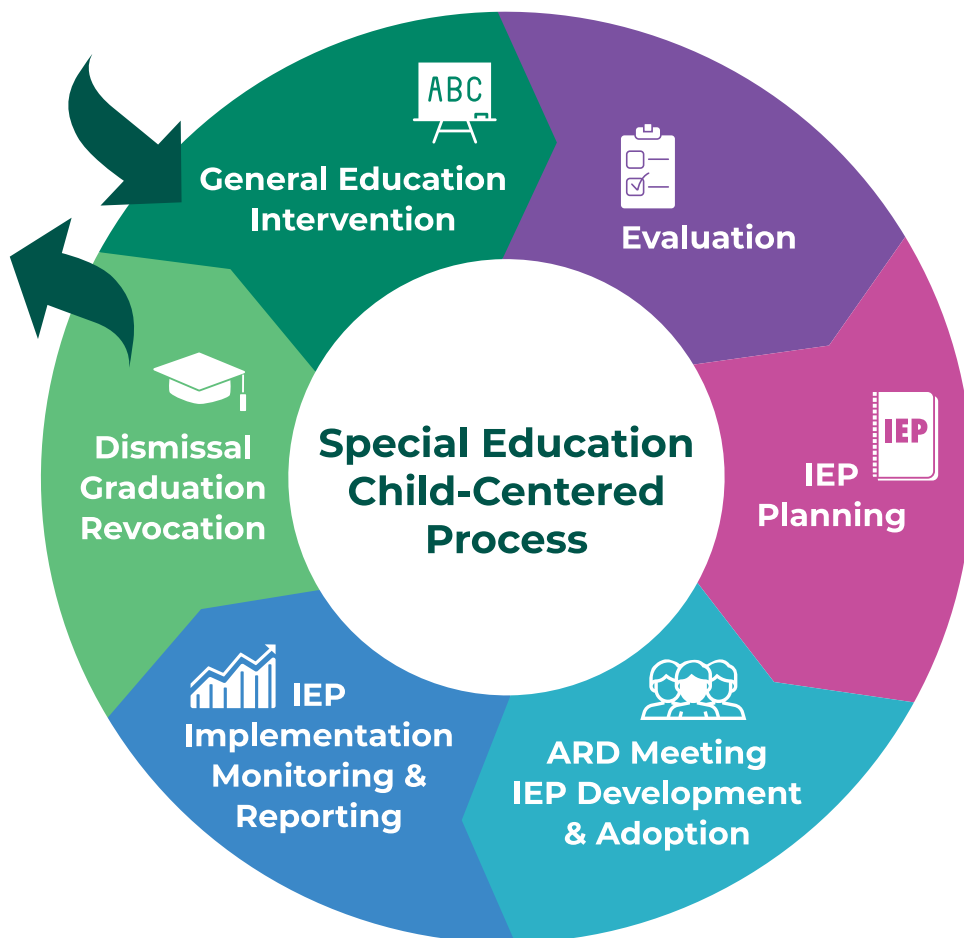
Special Education Child-Centered Process

ABC

General Education Intervention

Evaluation

IEP

IEP Planning

ARD Meeting IEP Development & Adoption

IEP Implementation Monitoring & Reporting

Dismissal Graduation Revocation